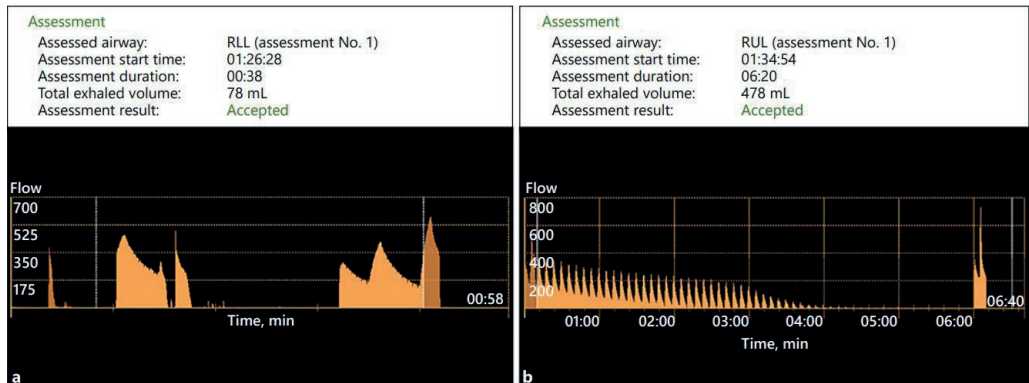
Assessment
Assessed airway: RLL (assessment No. 1)
Assessment start time: 01:26:28
Assessment duration: 00:38
Total exhaled volume: 78 mL
Assessment result: Accepted

Flow
700
525
350
175
00:58
Time, min

a

Assessment
Assessed airway: RUL (assessment No. 1)
Assessment start time: 01:34:54
Assessment duration: 06:20
Total exhaled volume: 478 mL
Assessment result: Accepted

Flow
800
600
400
200
01:00 02:00 03:00 04:00 05:00 06:00
06:40
Time, min

b